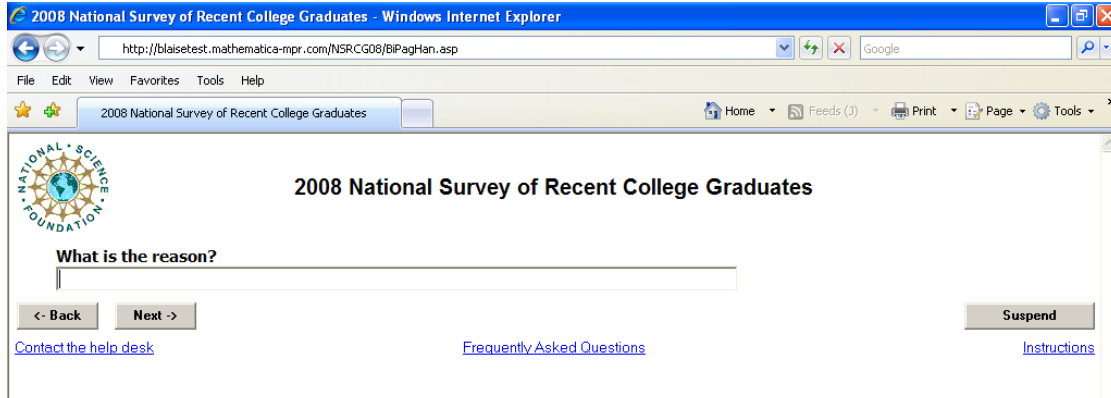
2008 National Survey of Recent College Graduates - Windows Internet Explorer

http://blaisetest.mathematica-mpr.com/NSRCG08/BiPagHan.asp

Google

File Edit View Favorites Tools Help

2008 National Survey of Recent College Graduates

Home Feeds (J) Print Page Tools

NATIONAL SCIENCE FOUNDATION

2008 National Survey of Recent College Graduates

What is the reason?

<- Back Next ->

Suspend

Contact the help desk

Frequently Asked Questions

Instructions